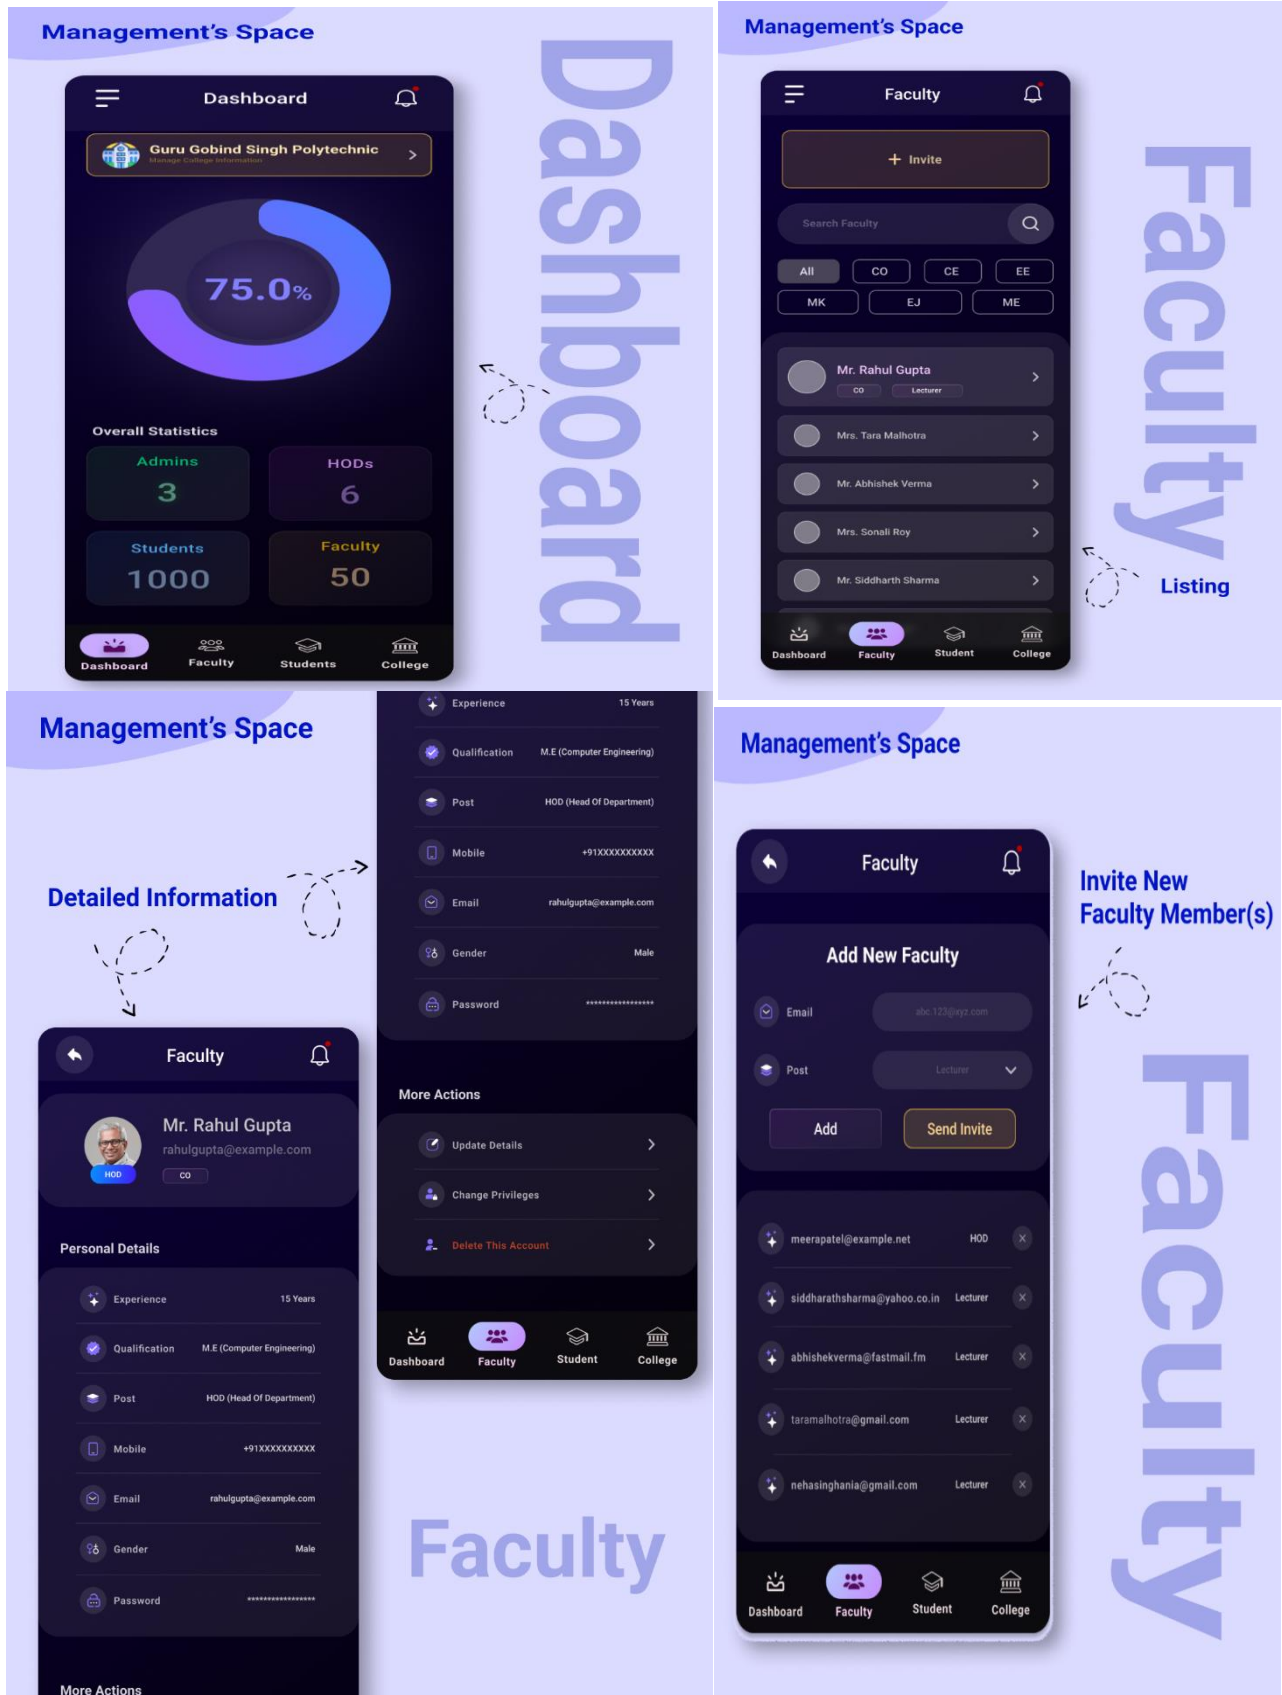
Management's Space

Dashboard

Guru Gobind Singh Polytechnic
Manage College Information

75.0%

Overall Statistics

| Admins | HODs |
|---|---|
| 3 | 6 |
| Students | Faculty |
| 1000 | 50 |

Dashboard Faculty Students College

Dashboard

Management's Space

Faculty

+ Invite

Search Faculty

All CO CE EE
MK EJ ME

Mr. Rahul Gupta
CO Lecturer
Mrs. Tara Malhotra
Mr. Abhishek Verma
Mrs. Sonali Roy
Mr. Siddharth Sharma

Dashboard Faculty Student College

Faculty

Listing

Management's Space

Detailed Information

| Experience | 15 Years |
|---|---|
| Qualification | M.E (Computer Engineering) |
| Post | HOD (Head Of Department) |
| Mobile | +91XXXXXXXXXX |
| Email | rahulgupta@example.com |
| Gender | Male |
| Password | ***************** |

More Actions

Update Details
Change Privileges
Delete This Account

Dashboard Faculty Student College

Faculty

Mr. Rahul Gupta
rahulgupta@example.com
HOD
CO

Personal Details

| Experience | 15 Years |
|---|---|
| Qualification | M.E (Computer Engineering) |
| Post | HOD (Head Of Department) |
| Mobile | +91XXXXXXXXXX |
| Email | rahulgupta@example.com |
| Gender | Male |
| Password | ***************** |

More Actions

Faculty

Management's Space

Faculty

Add New Faculty

Email abc.123@xyz.com
Post Lecturer

Add Send Invite

| meerapatel@example.net | HOD |
|---|---|
| siddharathsharma@yahoo.co.in | Lecturer |
| abhishekverma@fastmail.fm | Lecturer |
| taramalhotra@gmail.com | Lecturer |
| nehasinghania@gmail.com | Lecturer |

Dashboard Faculty Student College

Invite New Faculty Member(s)

Faculty